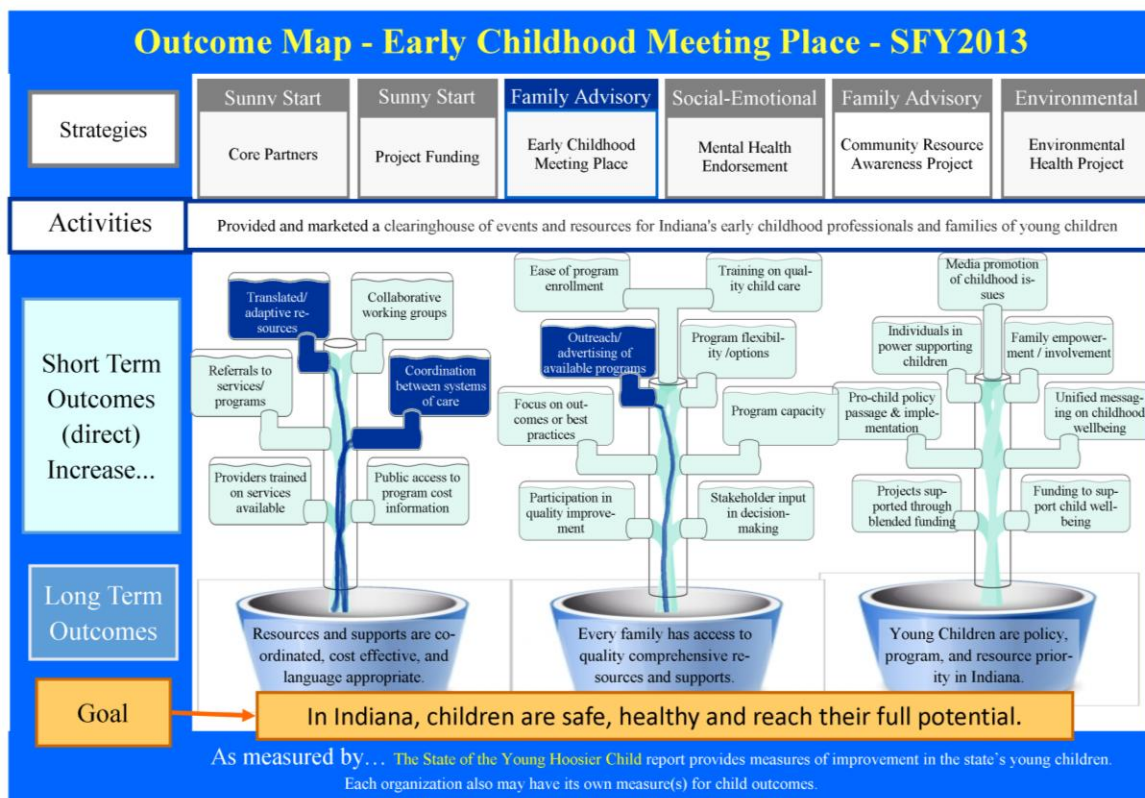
Outcome Map - Early Childhood Meeting Place - SFY2013

Strategies

| Sunny Start | Sunny Start | Family Advisory | Social-Emotional | Family Advisory | Environmental |
|---|---|---|---|---|---|
| Core Partners | Project Funding | Early Childhood Meeting Place | Mental Health Endorsement | Community Resource Awareness Project | Environmental Health Project |

Activities

Provided and marketed a clearinghouse of events and resources for Indiana's early childhood professionals and families of young children

Short Term Outcomes (direct) Increase...

Translated/ adaptive resources

Collaborative working groups

Referrals to services/ programs

Coordination between systems of care

Providers trained on services available

Public access to program cost information

Ease of program enrollment

Training on quality child care

Outreach/ advertising of available programs

Program flexibility /options

Focus on outcomes or best practices

Program capacity

Participation in quality improvement

Stakeholder input in decision-making

Media promotion of childhood issues

Individuals in power supporting children

Family empowerment / involvement

Pro-child policy passage & implementation

Unified messaging on childhood wellbeing

Projects supported through blended funding

Funding to support child wellbeing

Long Term Outcomes

Resources and supports are coordinated, cost effective, and language appropriate.

Every family has access to quality comprehensive resources and supports.

Young Children are policy, program, and resource priority in Indiana.

Goal

In Indiana, children are safe, healthy and reach their full potential.

As measured by… The State of the Young Hoosier Child report provides measures of improvement in the state's young children. Each organization also may have its own measure(s) for child outcomes.